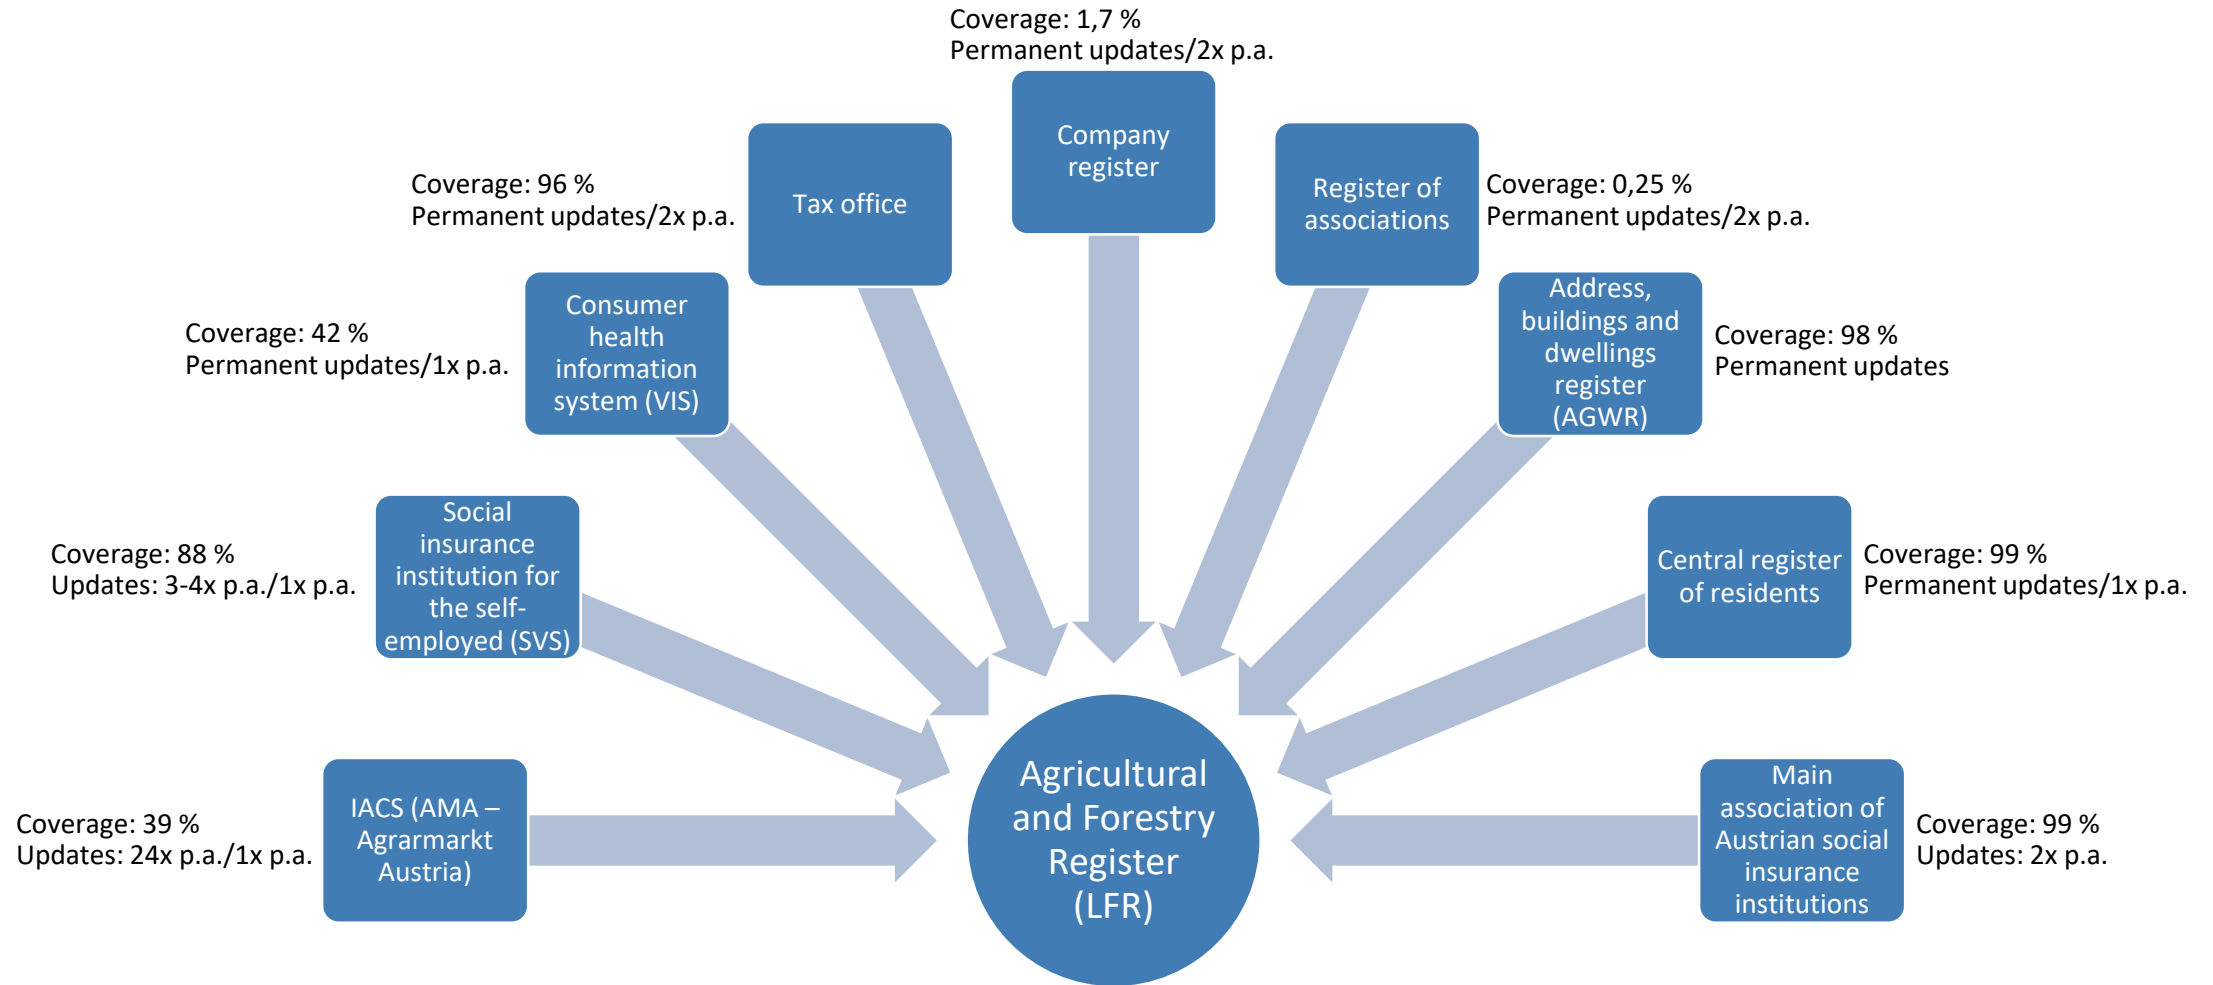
Coverage: 1,7 %
Permanent updates/2x p.a.

Company register

Coverage: 96 %
Permanent updates/2x p.a.

Tax office

Register of associations

Coverage: 0,25 %
Permanent updates/2x p.a.

Coverage: 42 %
Permanent updates/1x p.a.

Consumer health information system (VIS)

Address, buildings and dwellings register (AGWR)

Coverage: 98 %
Permanent updates

Coverage: 88 %
Updates: 3-4x p.a./1x p.a.

Social insurance institution for the self-employed (SVS)

Central register of residents

Coverage: 99 %
Permanent updates/1x p.a.

Coverage: 39 %
Updates: 24x p.a./1x p.a.

IACS (AMA – Agrarmarkt Austria)

Agricultural and Forestry Register (LFR)

Main association of Austrian social insurance institutions

Coverage: 99 %
Updates: 2x p.a.